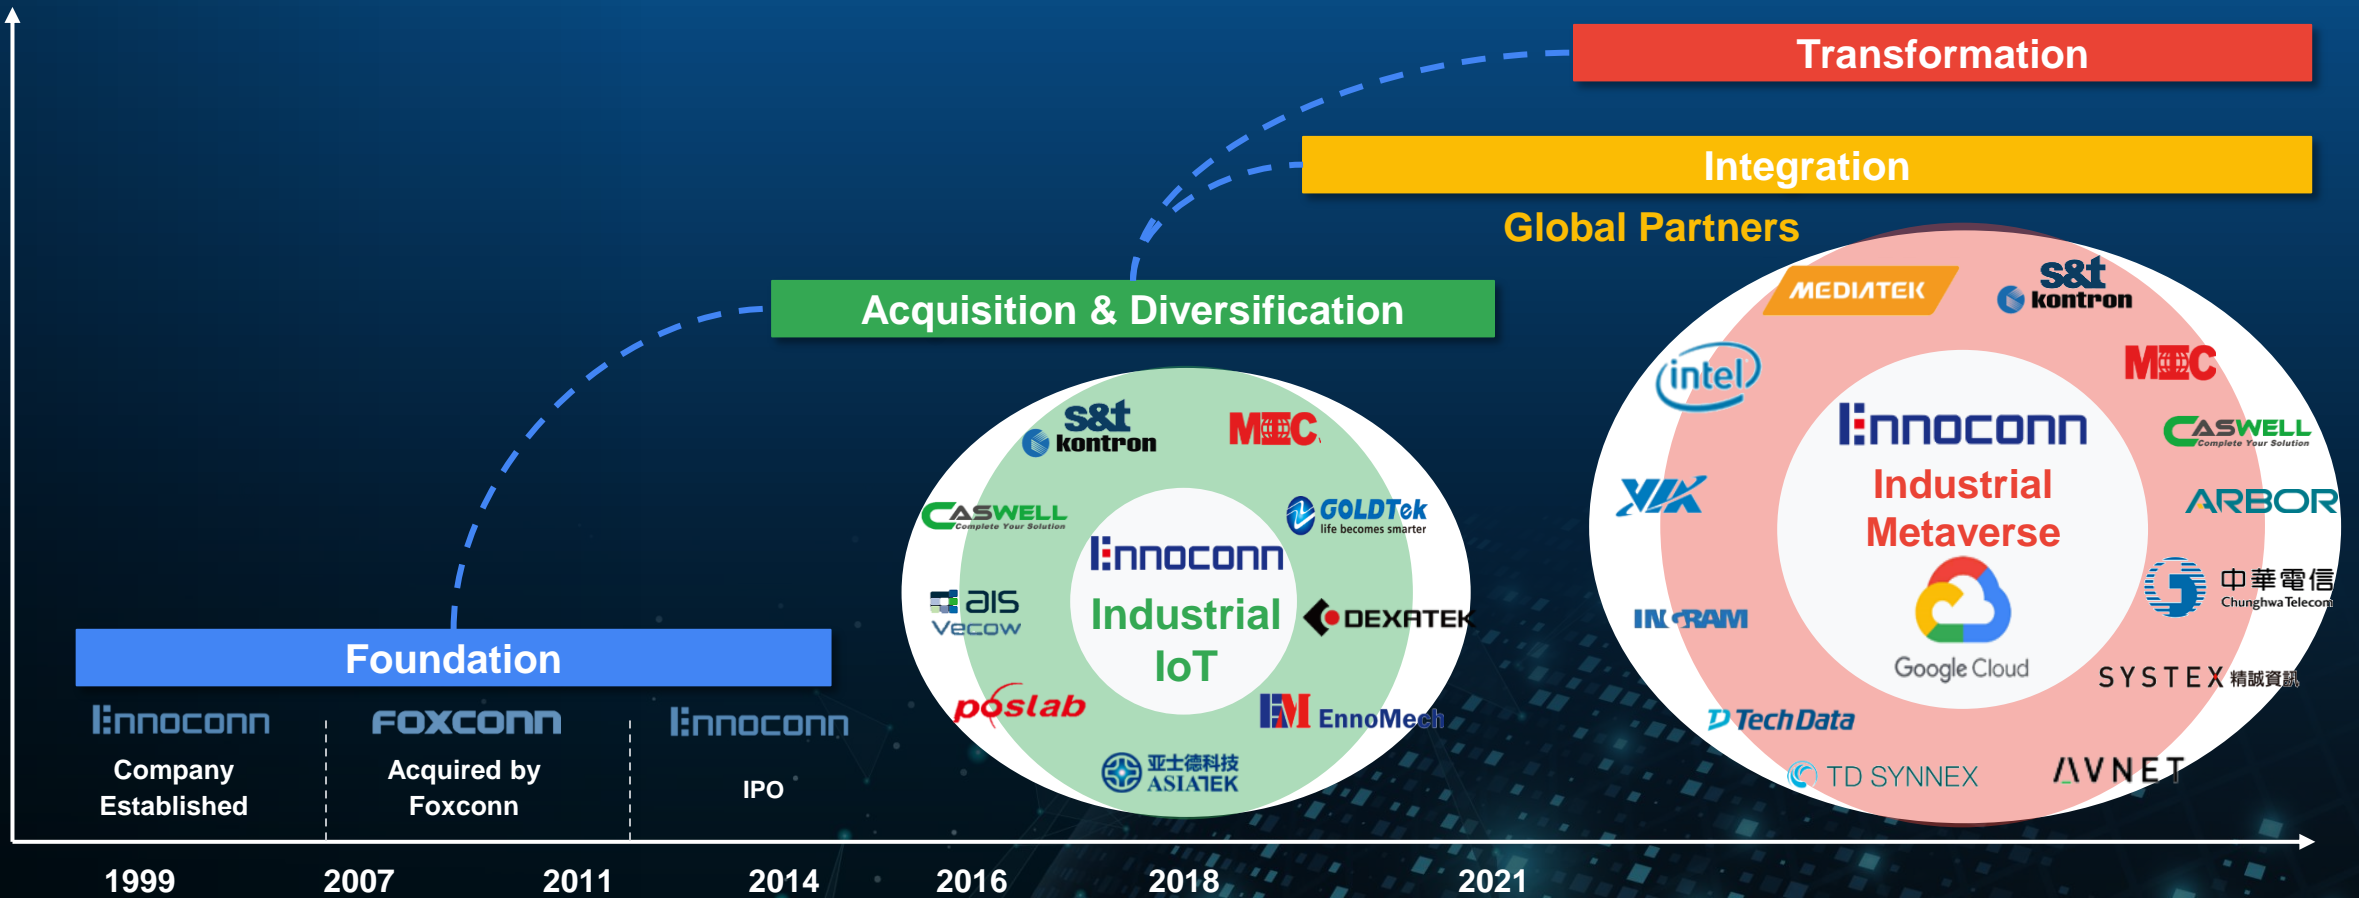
Transformation

Integration

Global Partners

Acquisition & Diversification

MEDIATEK
S&T kontron
MEC
intel
Innoconn
Industrial Metaverse
CASWELL Complete Your Solution
VIA
ARBOR
中華電信 Chunghwa Telecom
INGRAM
Google Cloud
SYSTEX 精誠資訊
TechData
TD SYNNEX
AVNET

S&T kontron
MEC
CASWELL Complete Your Solution
GOLDTek life becomes smarter
Innoconn
Industrial IoT
ais Vecow
DEXATEK
poslab
EnnoMech
亚士德科技 ASIATEK

Foundation

Innoconn
Company Established

FOXCONN
Acquired by Foxconn

Innoconn
IPO

1999
2007
2011
2014
2016
2018
2021